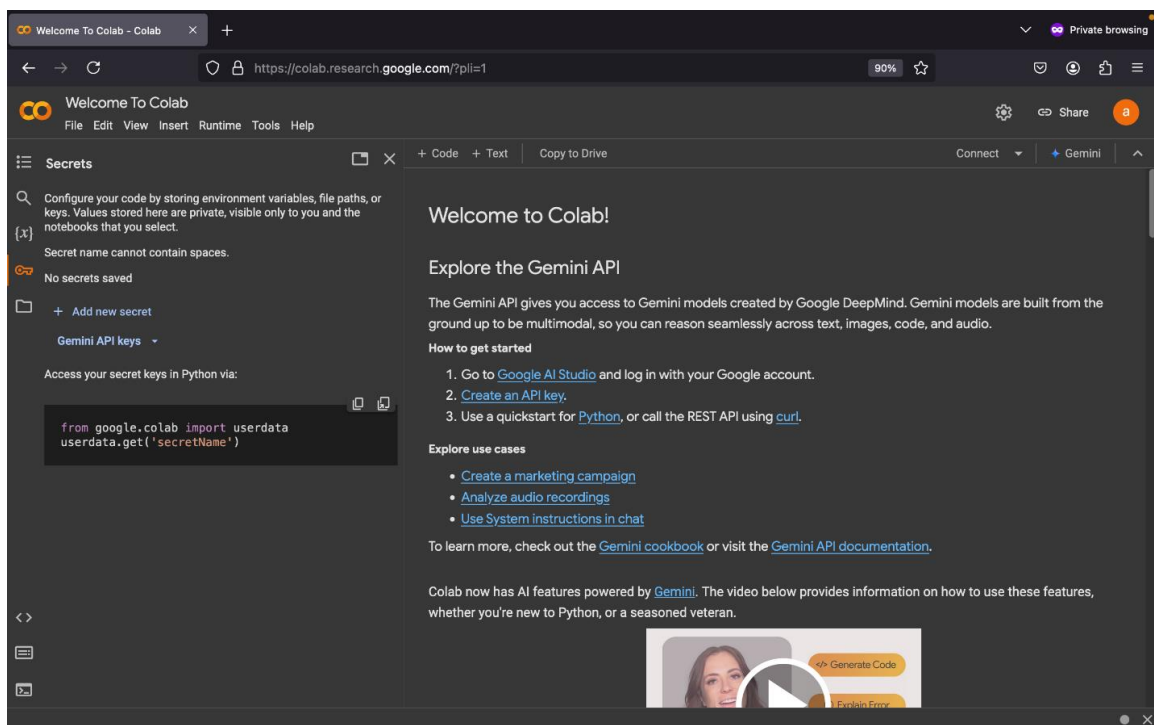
Welcome To Colab - Colab

Private browsing

https://colab.research.google.com/?pli=1

90%

Welcome To Colab

File Edit View Insert Runtime Tools Help

Share

a

Secrets

Configure your code by storing environment variables, file paths, or keys. Values stored here are private, visible only to you and the notebooks that you select.

Secret name cannot contain spaces.

No secrets saved

+ Add new secret

Gemini API keys

Access your secret keys in Python via:

```
from google.colab import userdata
userdata.get('secretName')
```

+ Code + Text Copy to Drive

Connect Gemini

Welcome to Colab!

Explore the Gemini API

The Gemini API gives you access to Gemini models created by Google DeepMind. Gemini models are built from the ground up to be multimodal, so you can reason seamlessly across text, images, code, and audio.

How to get started

1. Go to Google AI Studio and log in with your Google account.
2. Create an API key.
3. Use a quickstart for Python, or call the REST API using curl.

Explore use cases

- Create a marketing campaign
- Analyze audio recordings
- Use System instructions in chat

To learn more, check out the Gemini cookbook or visit the Gemini API documentation.

Colab now has AI features powered by Gemini. The video below provides information on how to use these features, whether you're new to Python, or a seasoned veteran.

</> Generate Code

Explain Error